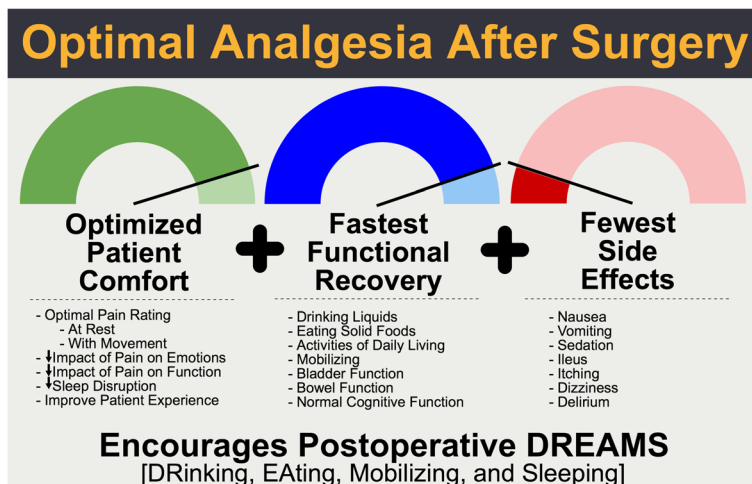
Optimal Analgesia After Surgery

Optimized Patient Comfort

- Optimal Pain Rating
- At Rest
- With Movement
- ↓Impact of Pain on Emotions
- ↓Impact of Pain on Function
- ↓Sleep Disruption
- Improve Patient Experience

Fastest Functional Recovery

- Drinking Liquids
- Eating Solid Foods
- Activities of Daily Living
- Mobilizing
- Bladder Function
- Bowel Function
- Normal Cognitive Function

Fewest Side Effects

- Nausea
- Vomiting
- Sedation
- Ileus
- Itching
- Dizziness
- Delirium

Encourages Postoperative DREAMS
[DRinking, EAting, Mobilizing, and Sleeping]